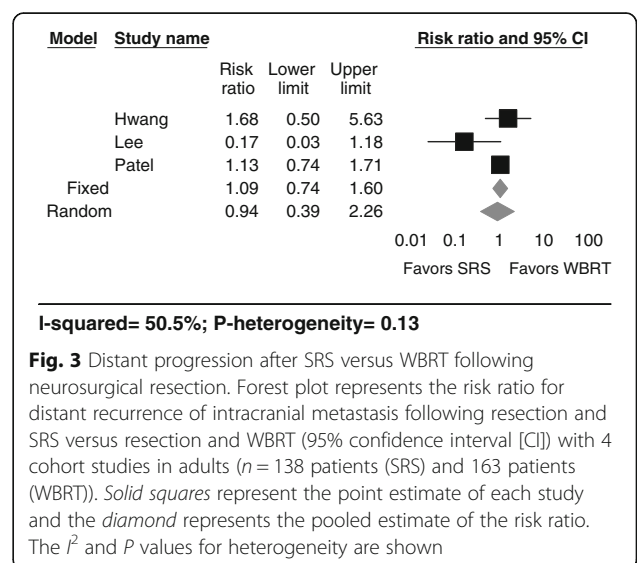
| Model | Study name | Risk ratio | Lower limit | Upper limit |
|---|---|---|---|---|
| | Hwang | 1.68 | 0.50 | 5.63 |
| | Lee | 0.17 | 0.03 | 1.18 |
| | Patel | 1.13 | 0.74 | 1.71 |
| Fixed | | 1.09 | 0.74 | 1.60 |
| Random | | 0.94 | 0.39 | 2.26 |

Risk ratio and 95% CI

0.01 0.1 1 10 100

Favors SRS Favors WBRT

I-squared= 50.5%; P-heterogeneity= 0.13

**Fig. 3** Distant progression after SRS versus WBRT following neurosurgical resection. Forest plot represents the risk ratio for distant recurrence of intracranial metastasis following resection and SRS versus resection and WBRT (95% confidence interval [CI]) with 4 cohort studies in adults ($n = 138$ patients (SRS) and 163 patients (WBRT)). *Solid squares* represent the point estimate of each study and the *diamond* represents the pooled estimate of the risk ratio. The $I^2$ and $P$ values for heterogeneity are shown